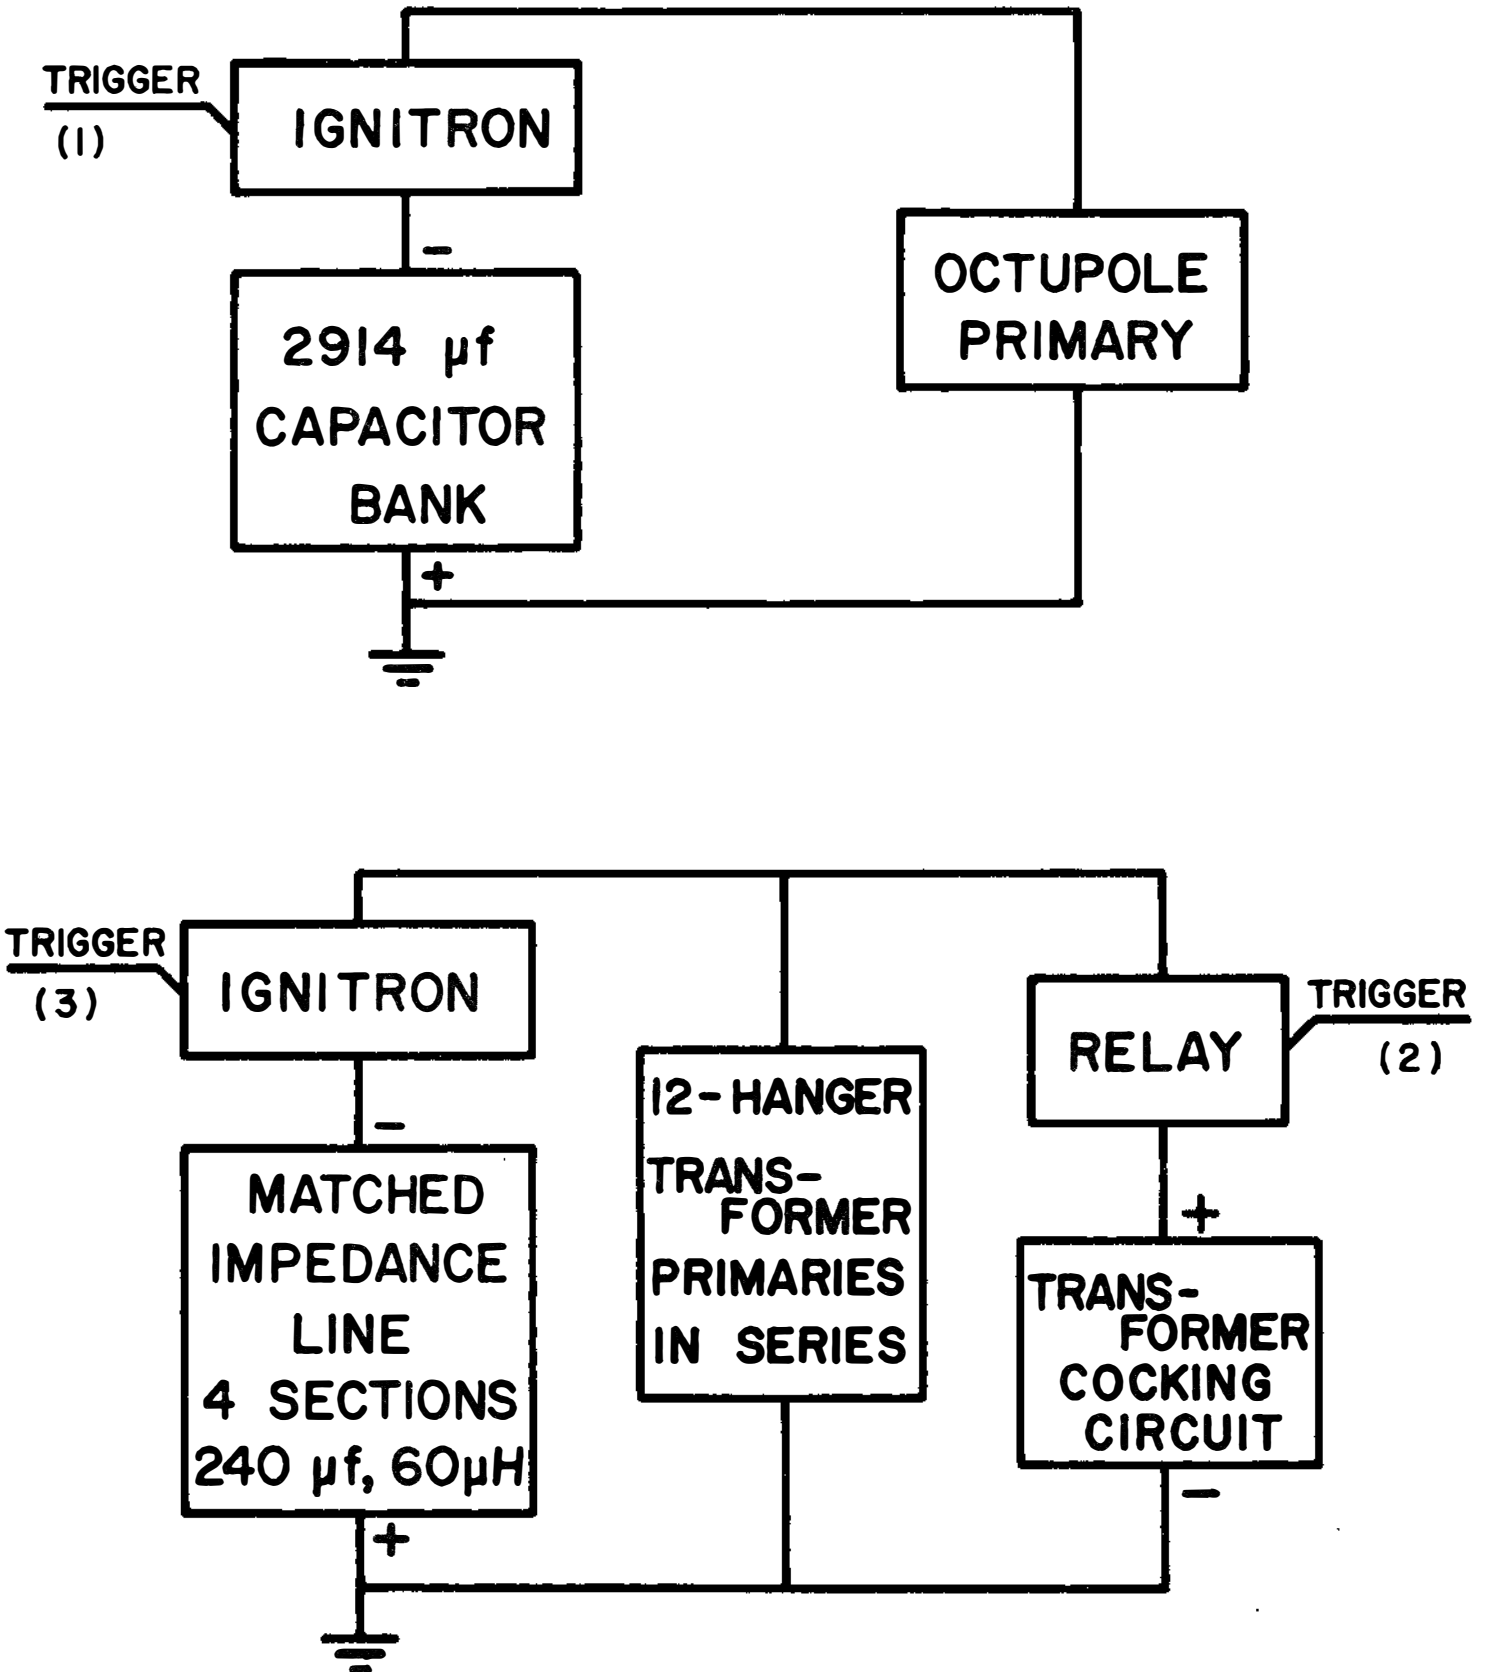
TRIGGER
(1)
IGNITRON
−
2914 μf
CAPACITOR
BANK
+
OCTUPOLE
PRIMARY

TRIGGER
(3)
IGNITRON
−
MATCHED
IMPEDANCE
LINE
4 SECTIONS
240 μf, 60μH
+
12-HANGER
TRANSFORMER
PRIMARIES
IN SERIES
RELAY
TRIGGER
(2)
+
TRANSFORMER
COCKING
CIRCUIT
−